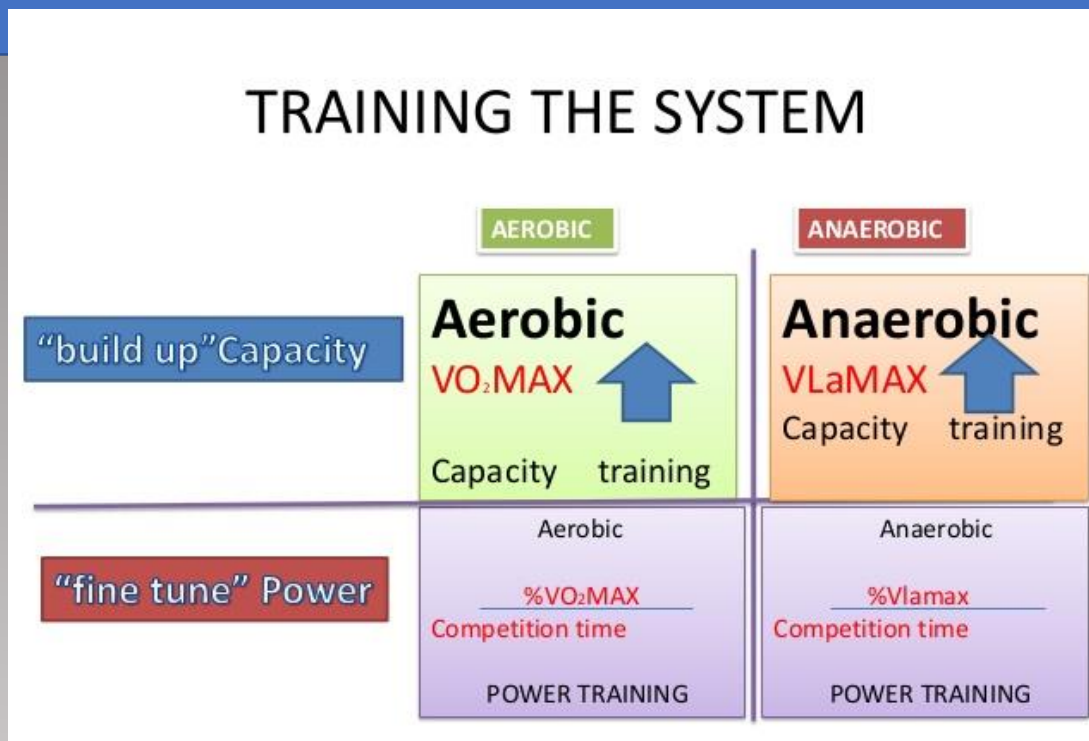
TRAINING THE SYSTEM

AEROBIC

ANAEROBIC

"build up"Capacity

Aerobic
$VO_2MAX$
Capacity training

Anaerobic
VLaMAX
Capacity training

"fine tune" Power

Aerobic
$\frac{\%VO_2MAX}{\text{Competition time}}$
POWER TRAINING

Anaerobic
$\frac{\%Vlamax}{\text{Competition time}}$
POWER TRAINING